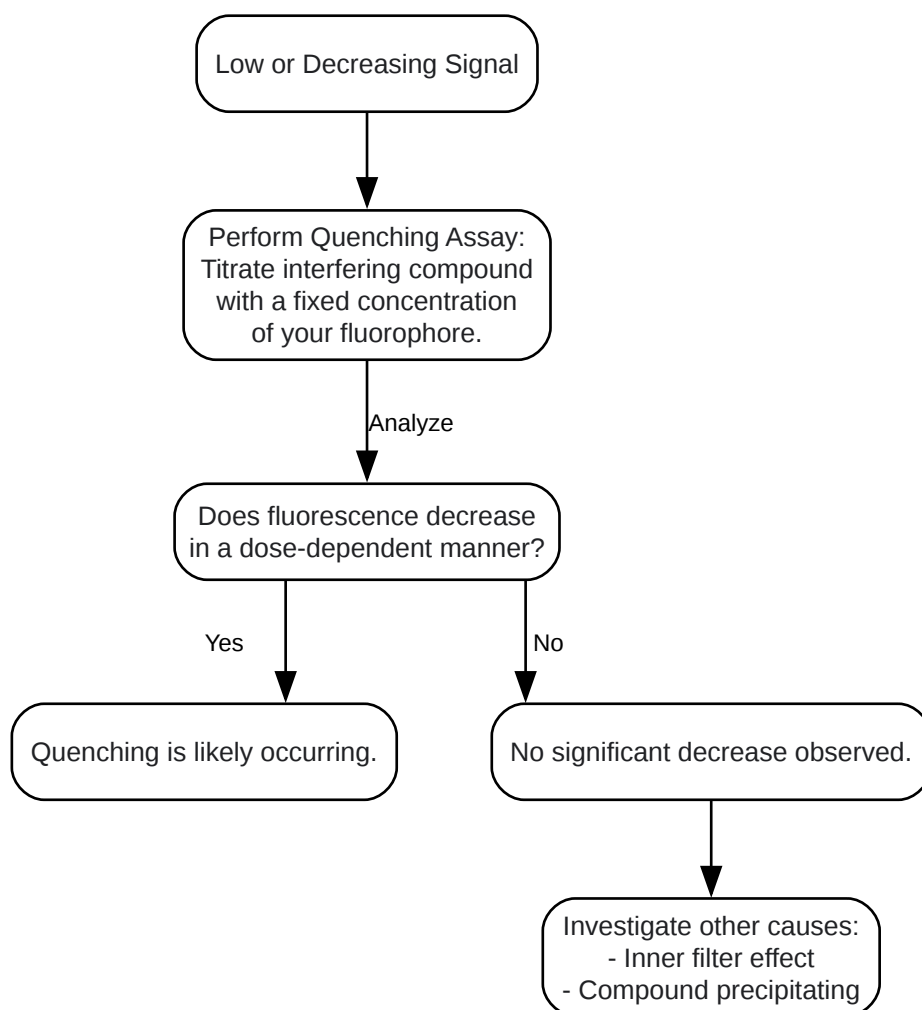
Low or Decreasing Signal

Perform Quenching Assay: Titrate interfering compound with a fixed concentration of your fluorophore.

Analyze

Does fluorescence decrease in a dose-dependent manner?

Yes

No

Quenching is likely occurring.

No significant decrease observed.

Investigate other causes:
- Inner filter effect
- Compound precipitating